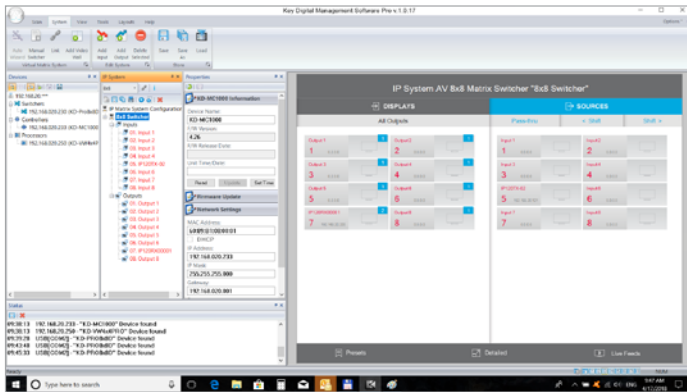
Key Digital Management Software Pro v.1.0.17

State System View Tools Layouts Help

Options

Auto Manual List Add Video
Search Switcher Wall

Add Add Delete
Input Output Selected

Save Save Load
as

Virtual Matrix System

Edit System

Store

Devices

192.168.20.***

Switchers

192.168.020.230 (KD-ProAv8x8)

Controllers

192.168.020.233 (KD-MC1000)

Processors

192.168.020.250 (KD-VW4x4Pro)

IP Systems

8x8

IP Matrix System Configuration

8x8 Switcher

Inputs

01. Input 1
02. Input 2
03. Input 3
04. Input 4
05. IP2079-02
06. Input 6
07. Input 7
08. Input 8

Outputs

01. Output 1
02. Output 2
03. Output 3
04. Output 4
05. Output 5
06. Output 6
07. IP20900001
08. Output 8

Properties

KD-MC1000 Information

Device Name
KD-MC1000

F/W Version
4.26

F/W Release Date

Unit Time/Date

Read Update Set Time

Firmware Update

Network Settings

MAC Address
6A:89:D1:00:01:01

DHCP

IP Address
192.168.020.233

IP Mask
255.255.255.000

Gateway
192.168.020.001

IP System AV 8x8 Matrix Switcher "8x8 Switcher"

DISPLAYS

SOURCES

All Outputs

Output 1
1

Output 2
2

Output 3
3

Output 4
4

Output 5
5

Output 6
6

IP20900001
7

Output 8
8

Input 1
1

Input 2
2

Input 3
3

Input 4
4

IP2079-02
5

Input 6
6

Input 7
7

Input 8
8

Presets

Detailed

Live Feeds

Status

09:38:13 192.168.20.233 - "KD-MC1000" Device found
09:38:13 192.168.20.250 - "KD-VW4x4Pro" Device found
09:39:28 USB(COM3) - "KD-Pro8x8D" Device found
09:43:48 USB(COM3) - "KD-Pro8x8D" Device found
09:45:35 USB(COM3) - "KD-Pro8x8D" Device found

Ready

Type here to search

9:47 AM
4/12/2018